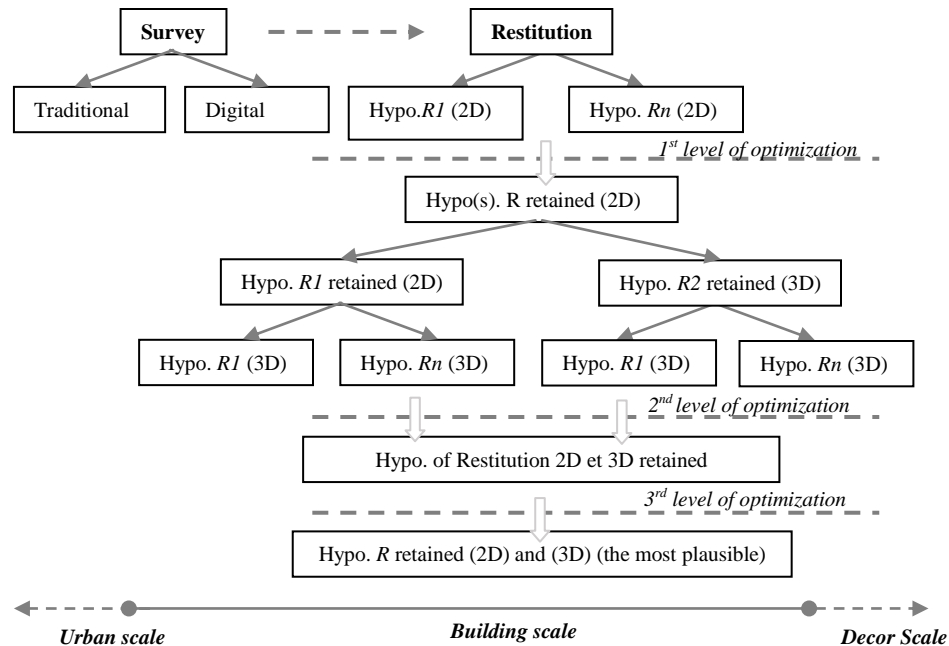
Survey

Restitution

Traditional

Digital

Hypo.*R1* (2D)

Hypo. *Rn* (2D)

*1st level of optimization*

Hypo(s). R retained (2D)

Hypo. *R1* retained (2D)

Hypo. *R2* retained (3D)

Hypo. *R1* (3D)

Hypo. *Rn* (3D)

Hypo. *R1* (3D)

Hypo. *Rn* (3D)

*2nd level of optimization*

Hypo. of Restitution 2D et 3D retained

*3rd level of optimization*

Hypo. *R* retained (2D) and (3D) (the most plausible)

*Urban scale*

*Building scale*

*Decor Scale*